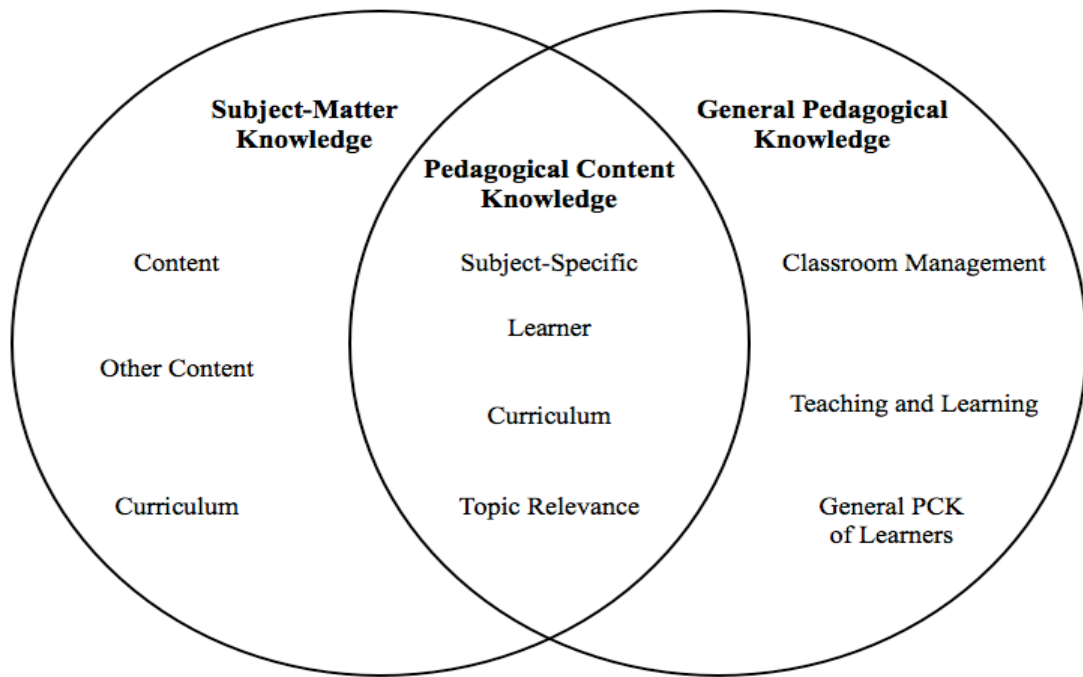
Subject-Matter Knowledge

Content

Other Content

Curriculum

Pedagogical Content Knowledge

Subject-Specific

Learner

Curriculum

Topic Relevance

General Pedagogical Knowledge

Classroom Management

Teaching and Learning

General PCK of Learners